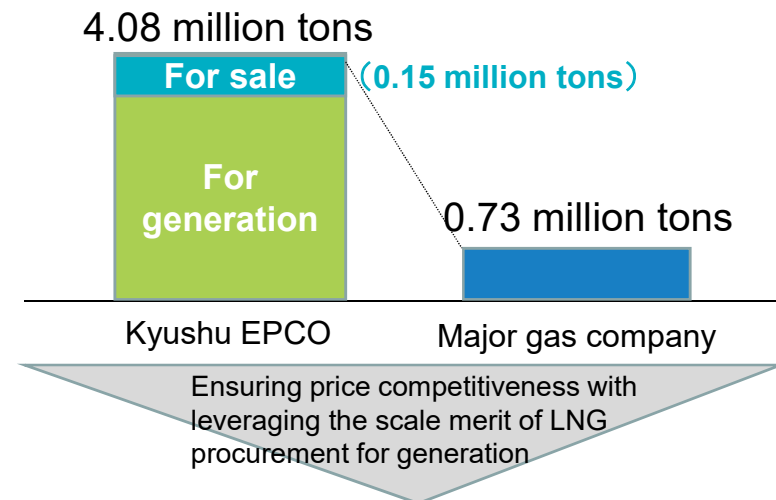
4.08 million tons

For sale

（0.15 million tons）

For generation

0.73 million tons

Kyushu EPCO

Major gas company

Ensuring price competitiveness with leveraging the scale merit of LNG procurement for generation